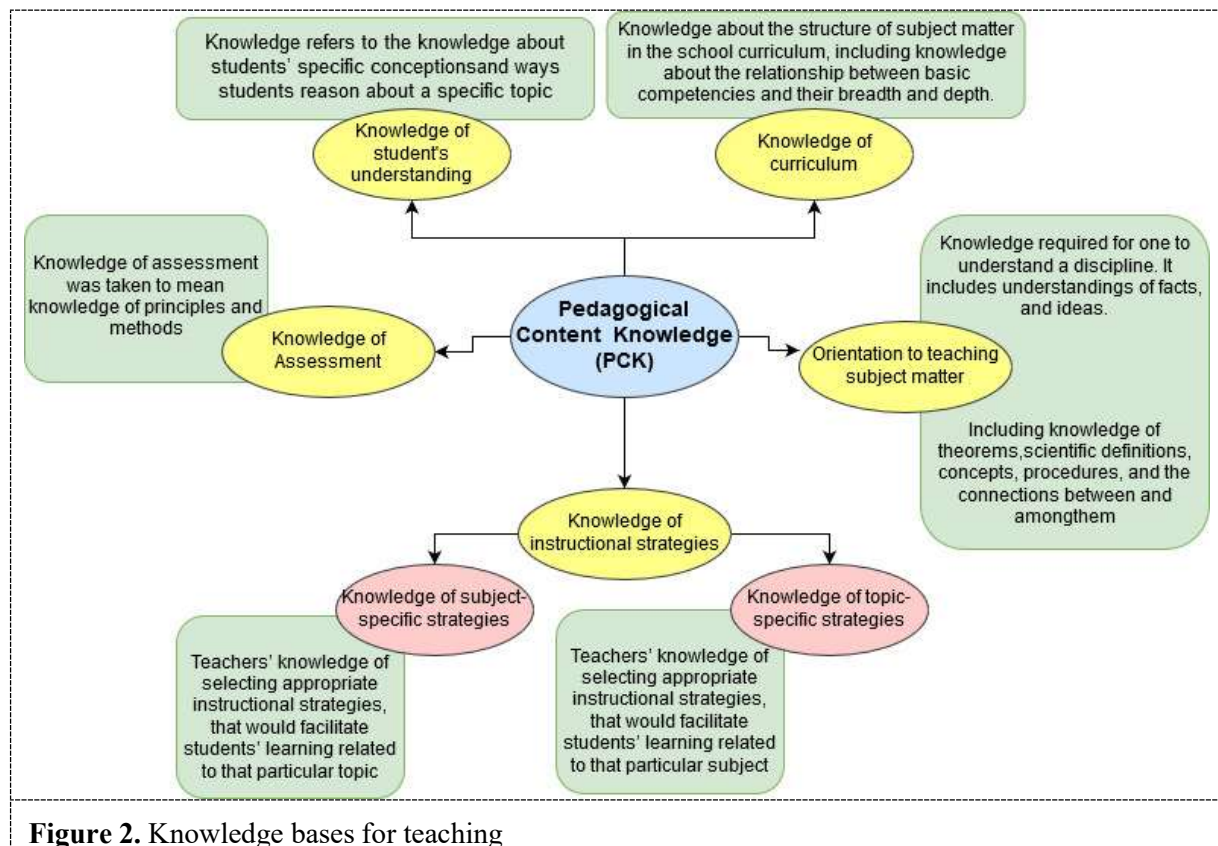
Knowledge refers to the knowledge about students' specific conceptionsand ways students reason about a specific topic

Knowledge of student's understanding

Knowledge about the structure of subject matter in the school curriculum, including knowledge about the relationship between basic competencies and their breadth and depth.

Knowledge of curriculum

Knowledge of assessment was taken to mean knowledge of principles and methods

Knowledge of Assessment

Pedagogical Content Knowledge (PCK)

Knowledge required for one to understand a discipline. It includes understandings of facts, and ideas.

Orientation to teaching subject matter

Including knowledge of theorems,scientific definitions, concepts, procedures, and the connections between and amongthem

Knowledge of instructional strategies

Knowledge of subject-specific strategies

Teachers' knowledge of selecting appropriate instructional strategies, that would facilitate students' learning related to that particular topic

Knowledge of topic-specific strategies

Teachers' knowledge of selecting appropriate instructional strategies, that would facilitate students' learning related to that particular subject

**Figure 2.** Knowledge bases for teaching